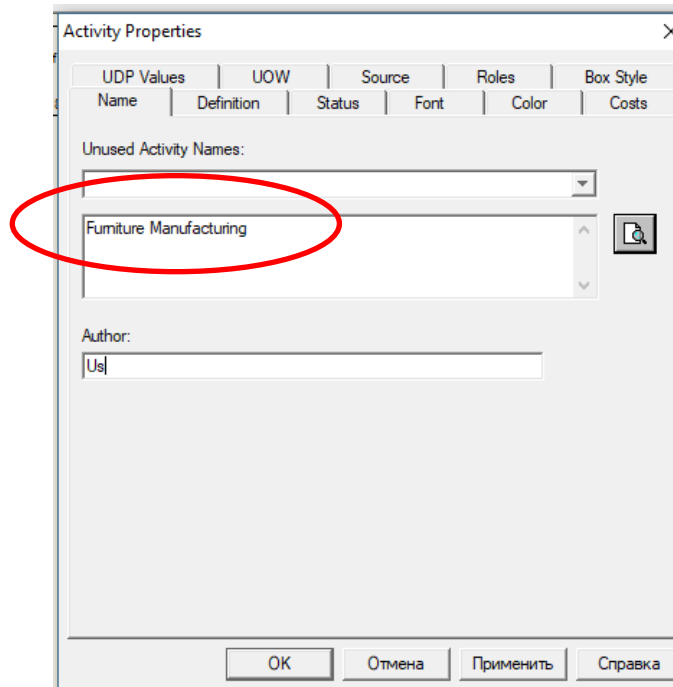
Activity Properties

UDP Values | UOW | Source | Roles | Box Style
Name | Definition | Status | Font | Color | Costs

Unused Activity Names:

Furniture Manufacturing

Author:

Us

OK | Отмена | Применить | Справка